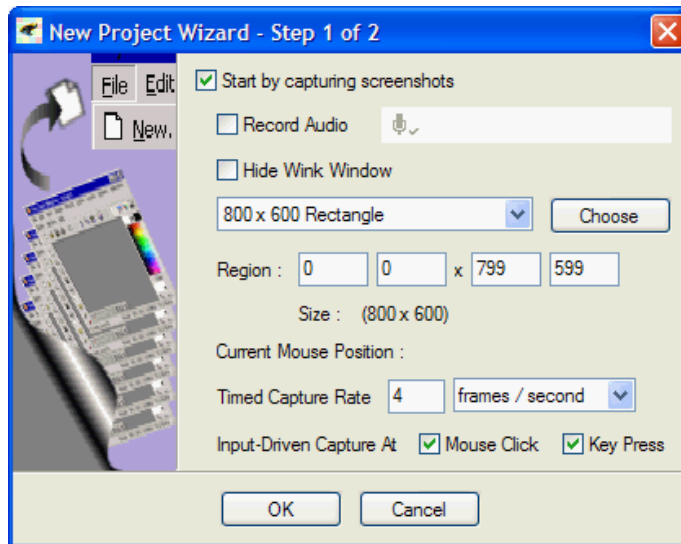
New Project Wizard - Step 1 of 2

File Edit

New.

Start by capturing screenshots

Record Audio

Hide Wink Window

800 x 600 Rectangle

Choose

Region : 0 0 x 799 599

Size : (800 x 600)

Current Mouse Position :

Timed Capture Rate 4 frames / second

Input-Driven Capture At Mouse Click Key Press

OK

Cancel